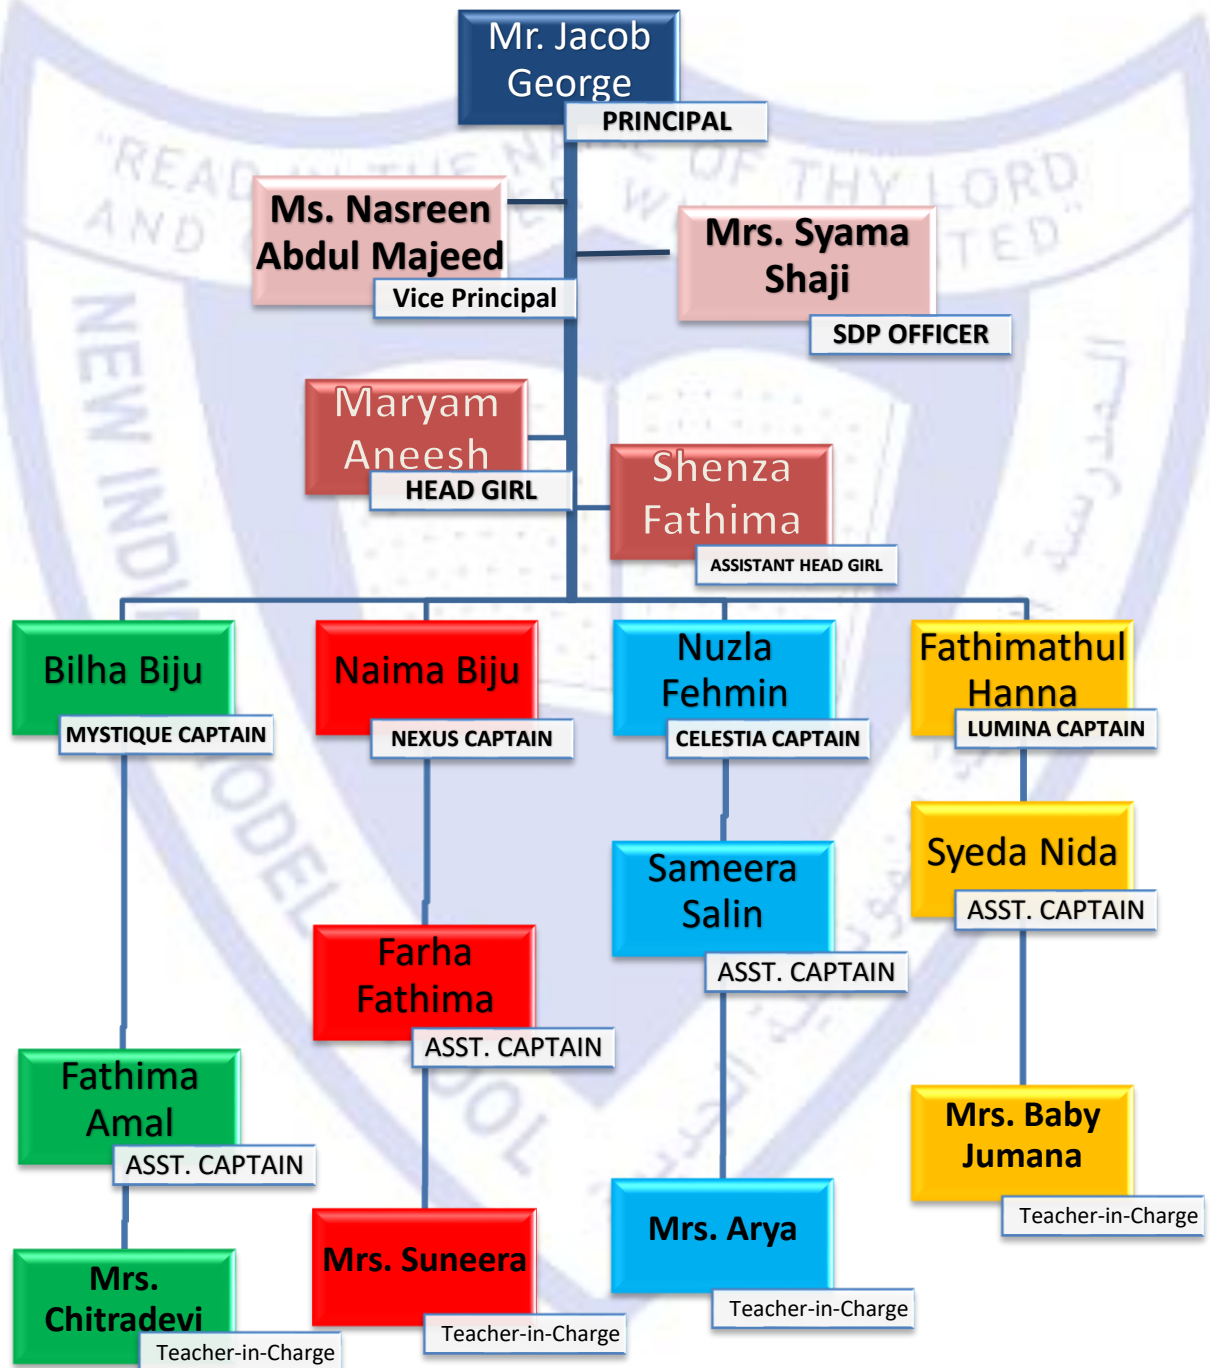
Mr. Jacob George
PRINCIPAL

Ms. Nasreen Abdul Majeed
Vice Principal

Mrs. Syama Shaji
SDP OFFICER

Maryam Aneesh
HEAD GIRL

Shenza Fathima
ASSISTANT HEAD GIRL

Bilha Biju
MYSTIQUE CAPTAIN

Naima Biju
NEXUS CAPTAIN

Nuzla Fehmin
CELESTIA CAPTAIN

Fathimathul Hanna
LUMINA CAPTAIN

Syeda Nida
ASST. CAPTAIN

Sameera Salin
ASST. CAPTAIN

Farha Fathima
ASST. CAPTAIN

Fathima Amal
ASST. CAPTAIN

Mrs. Baby Jumana
Teacher-in-Charge

Mrs. Arya
Teacher-in-Charge

Mrs. Suneera
Teacher-in-Charge

Mrs. Chitradevi
Teacher-in-Charge

"READ IN THE NAME OF THY LORD AND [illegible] WHO CREATED"
NEW INDIAN MODEL SCHOOL